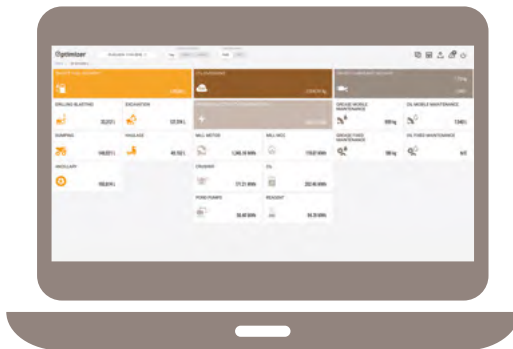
Optimiser

DRILLING BLASTING

EXCAVATION

DUMPING

HAULAGE

ANCILLARY

MILL MOTOR

MILL HCC

CRUSHER

PUMPS

REAGENT

GREASE MOBILE MAINTENANCE

OIL MOBILE MAINTENANCE

GREASE FIXED MAINTENANCE

OIL FIXED MAINTENANCE